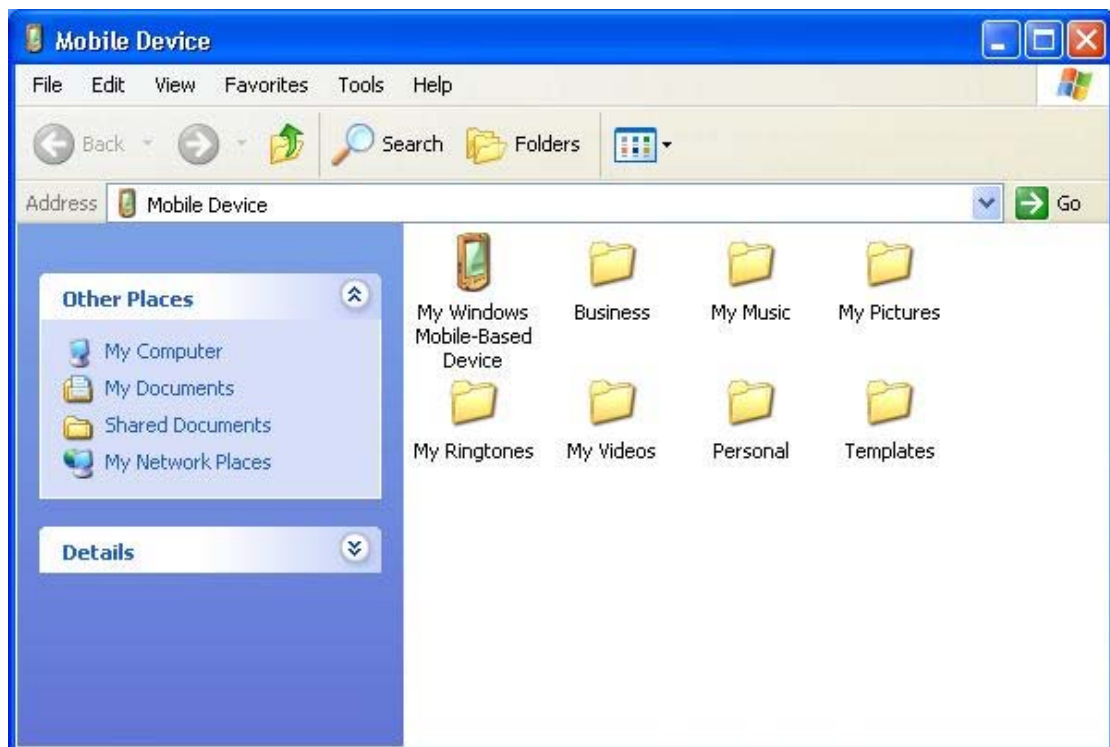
Mobile Device

File Edit View Favorites Tools Help

Back Search Folders

Address Mobile Device Go

Other Places

My Computer
My Documents
Shared Documents
My Network Places

Details

My Windows Mobile-Based Device
Business
My Music
My Pictures
My Ringtones
My Videos
Personal
Templates